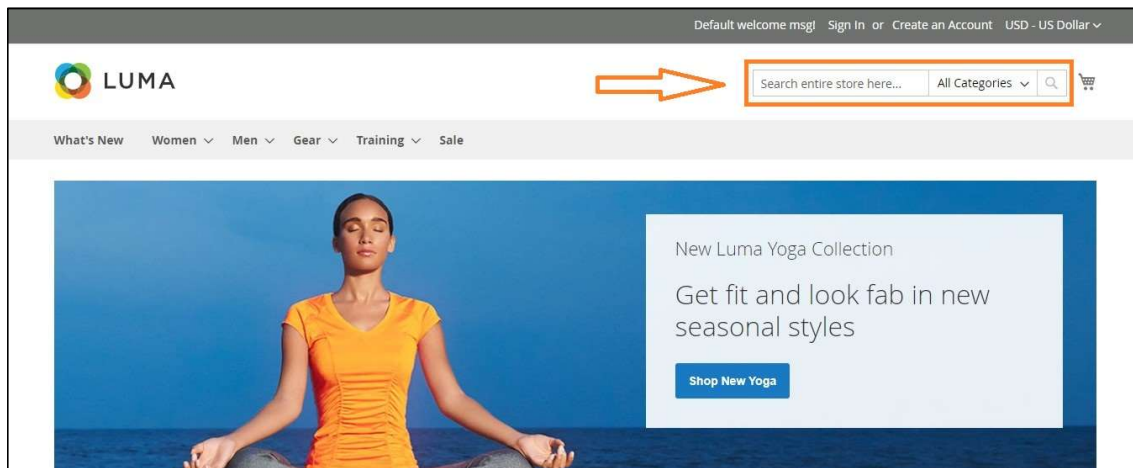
Default welcome msg! Sign In or Create an Account USD - US Dollar

LUMA

Search entire store here... All Categories

What's New Women Men Gear Training Sale

New Luma Yoga Collection

Get fit and look fab in new seasonal styles

Shop New Yoga